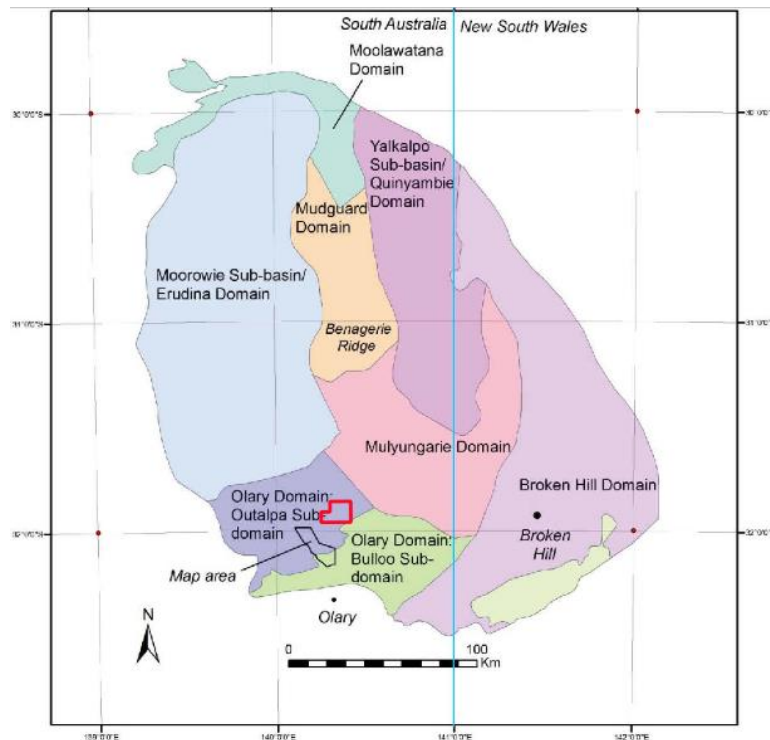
South Australia
New South Wales

Moolawatana Domain

30°0'0"S
30°0'0"

Yalkalpo Sub-basin/ Quinyambie Domain

Mudguard Domain

Moorowie Sub-basin/ Erudina Domain

31°0'0"S
31°0'0"

Benagerie Ridge

Mulyungarie Domain

Broken Hill Domain

Olary Domain: Outalpa Subdomain

32°0'0"S
32°0'0"

Broken Hill

Olary Domain: Bulloo Subdomain

Map area

N

Olary

0
100
Km

139°0'0"E
140°0'0"E
141°0'0"E
142°0'0"E